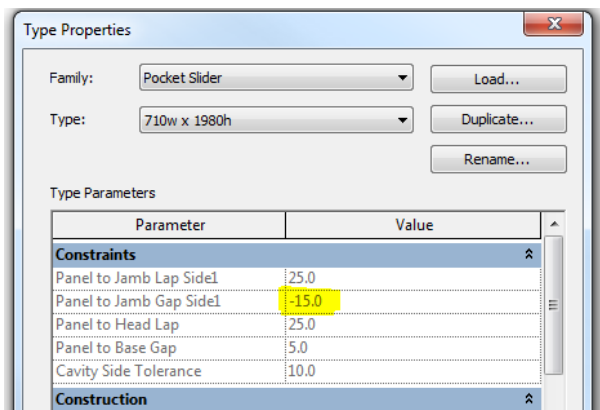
Type Properties

Family: Pocket Slider

Load...

Type: 710w x 1980h

Duplicate...

Rename...

Type Parameters

| Parameter | Value |
|---|---|
| Constraints | |
| Panel to Jamb Lap Side1 | 25.0 |
| Panel to Jamb Gap Side1 | -15.0 |
| Panel to Head Lap | 25.0 |
| Panel to Base Gap | 5.0 |
| Cavity Side Tolerance | 10.0 |
| Construction | |